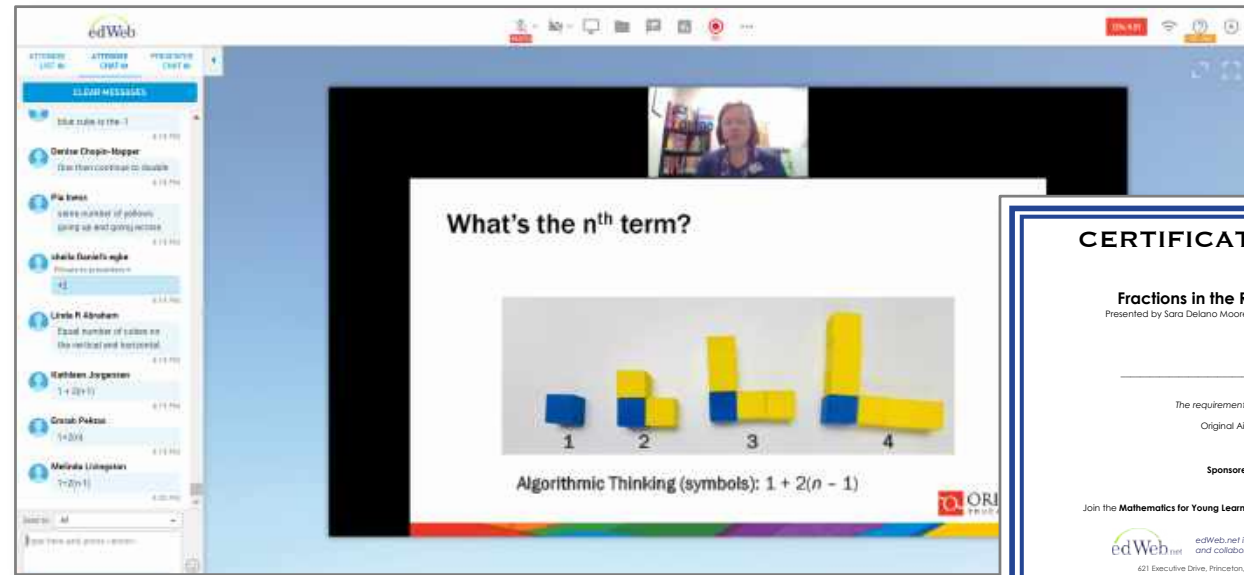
edWeb

ATTENDEE LIST ATTENDEE CHAT PRESENTER CHAT

CLEAR MESSAGES

blue cube is the -1

Denise Chopin-Napper
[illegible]

Pia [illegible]
same number of yellows going up and going across

sheila Daniels-egbe
Private to presenters
+1

Linda R Abraham
Equal number of cubes on the vertical and horizontal

Kathleen Jorgensen
$1+2(n-1)$

Gnesh Pekso
$1+2(n)$

Melinda Livingston
$1+2(n-1)$

Send to: All

Type here and press <enter>

ON AIR

What's the n$^{th}$ term?

1 2 3 4

Algorithmic Thinking (symbols): $1 + 2(n - 1)$

ORI

CERTIFICAT

Fractions in the F
Presented by Sara Delano Moore

The requirement

Original Ai

Sponsore

Join the Mathematics for Young Learn

edWeb.net

edWeb.net i and collabo

621 Executive Drive, Princeton,